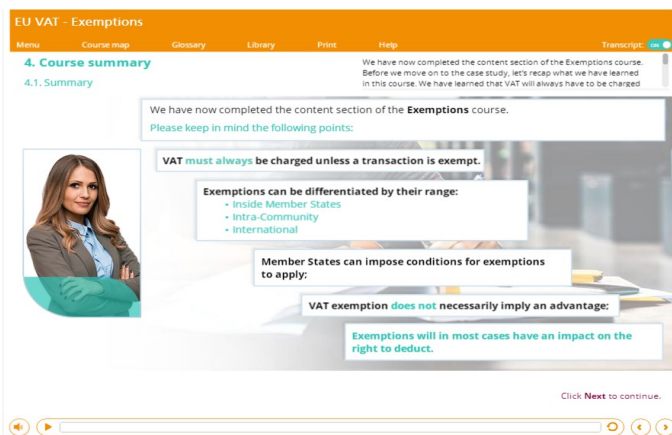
EU VAT - Exemptions

Menu Course map Glossary Library Print Help Transcript: ON

4. Course summary

4.1. Summary

We have now completed the content section of the Exemptions course. Before we move on to the case study, let's recap what we have learned in this course. We have learned that VAT will always have to be charged

We have now completed the content section of the **Exemptions** course.

Please keep in mind the following points:

VAT must always be charged unless a transaction is exempt.

Exemptions can be differentiated by their range:
- Inside Member States
- Intra-Community
- International

Member States can impose conditions for exemptions to apply;

VAT exemption does not necessarily imply an advantage;

Exemptions will in most cases have an impact on the right to deduct.

Click **Next** to continue.